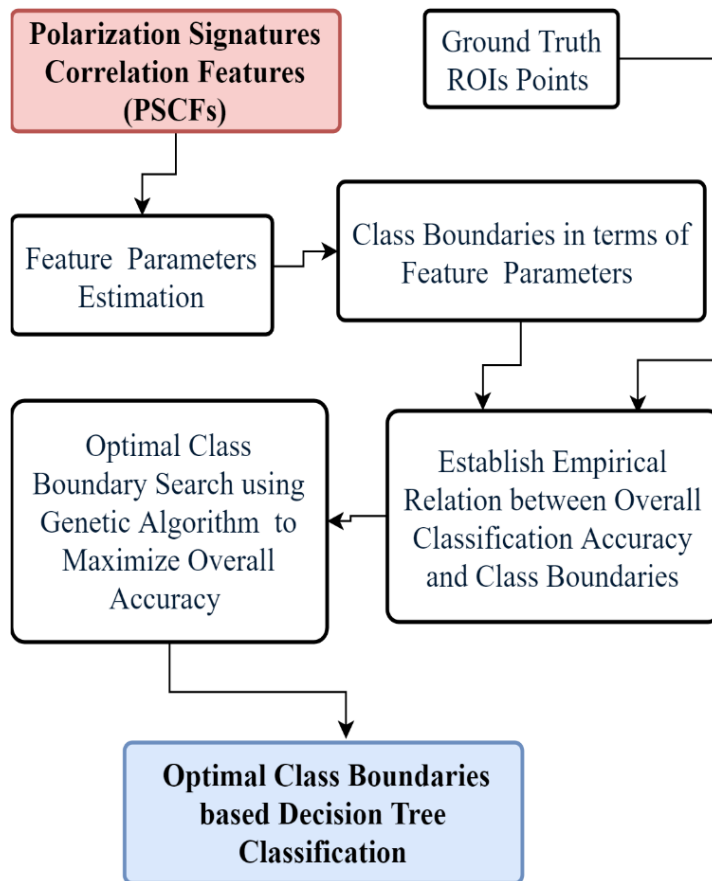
Polarization Signatures Correlation Features (PSCFs)

Ground Truth ROIs Points

Feature Parameters Estimation

Class Boundaries in terms of Feature Parameters

Optimal Class Boundary Search using Genetic Algorithm to Maximize Overall Accuracy

Establish Empirical Relation between Overall Classification Accuracy and Class Boundaries

Optimal Class Boundaries based Decision Tree Classification